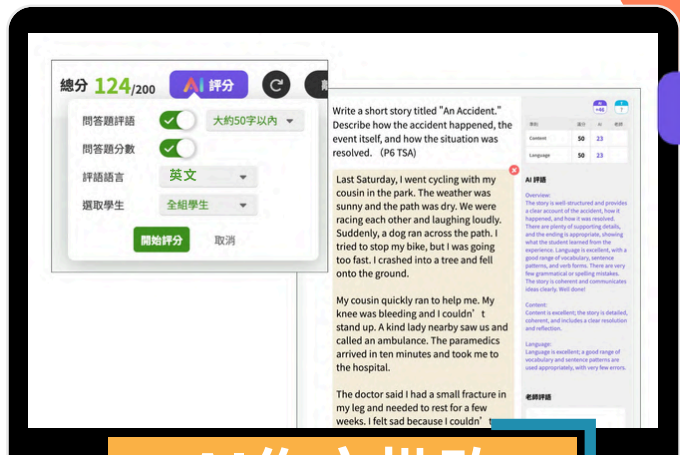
總分 124/200 AI 評分

問答題評語 大約50字以內
問答題分數
評語語言 英文
選取學生 全組學生
開始評分 取消

Write a short story titled "An Accident." Describe how the accident happened, the event itself, and how the situation was resolved. (P6 TSA)

Last Saturday, I went cycling with my cousin in the park. The weather was sunny and the path was dry. We were racing each other and laughing loudly. Suddenly, a dog ran across the path. I tried to stop my bike, but I was going too fast. I crashed into a tree and fell onto the ground.

My cousin quickly ran to help me. My knee was bleeding and I couldn't stand up. A kind lady nearby saw us and called an ambulance. The paramedics arrived in ten minutes and took me to the hospital.

The doctor said I had a small fracture in my leg and needed to rest for a few weeks. I felt sad because I couldn't

| | | 分數 | AI |
|---|---|---|---|
| Content | | 50 | 23 |
| Language | | 50 | 23 |

AI 評語

Overview:
The story is well-structured and provides a clear account of the accident, how it happened, and how it was resolved. There are plenty of supporting details, and the ending is appropriate, showing what the student learned from the experience. Language is excellent, with a good range of vocabulary, sentence patterns, and verb forms. There are very few grammatical or spelling mistakes. The story is coherent and communicates ideas clearly. Well done!

Content:
Content is excellent; the story is detailed, coherent, and includes a clear resolution and reflection.

Language:
Language is excellent; a good range of vocabulary and sentence patterns are used appropriately, with very few errors.

老師評語

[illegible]